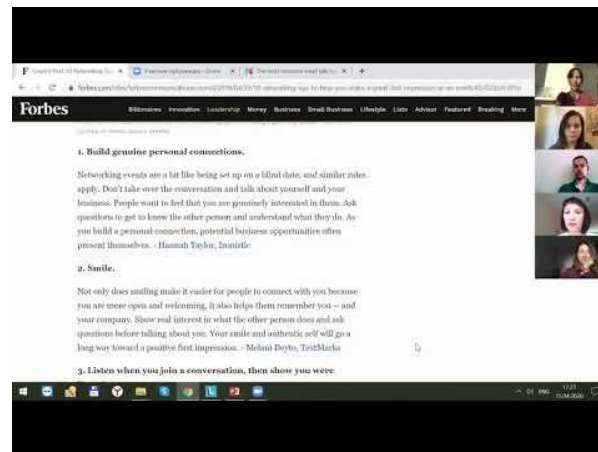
Forbes

Billionaires Innovation Leadership Money Business Small Business Lifestyle Lists Advisor Featured Breaking More

1. Build genuine personal connections.

Networking events are a bit like being set up on a blind date, and similar rules apply. Don't take over the conversation and talk about yourself and your business. People want to feel that you are genuinely interested in them. Ask questions to get to know the other person and understand what they do. As you build a personal connection, potential business opportunities often present themselves. - Hannah Taylor, Instistic

2. Smile.

Not only does smiling make it easier for people to connect with you because you are more open and welcoming, it also helps them remember you — and your company. Show real interest in what the other person does and ask questions before talking about you. Your smile and authentic self will go a long way toward a positive first impression. - Melani Deyto, TextMarks

3. Listen when you join a conversation, then show you were

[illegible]